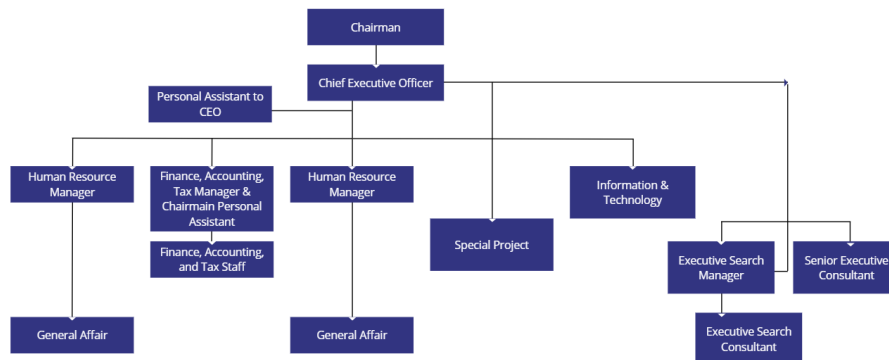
Chairman

Chief Executive Officer

Personal Assistant to CEO

Human Resource Manager

Finance, Accounting, Tax Manager & Chairmain Personal Assistant

Finance, Accounting, and Tax Staff

Human Resource Manager

Information & Technology

Special Project

Executive Search Manager

Senior Executive Consultant

Executive Search Consultant

General Affair

General Affair